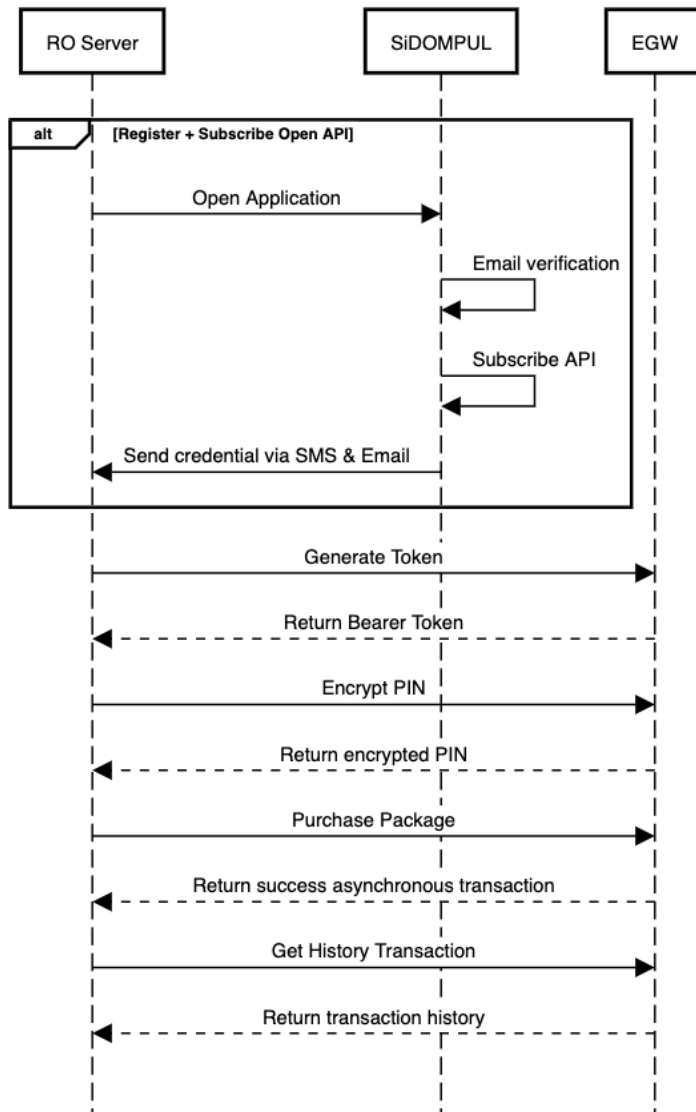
RO Server

SiDOMPUL

EGW

alt

[Register + Subscribe Open API]

Open Application

Email verification

Subscribe API

Send credential via SMS & Email

Generate Token

Return Bearer Token

Encrypt PIN

Return encrypted PIN

Purchase Package

Return success asynchronous transaction

Get History Transaction

Return transaction history